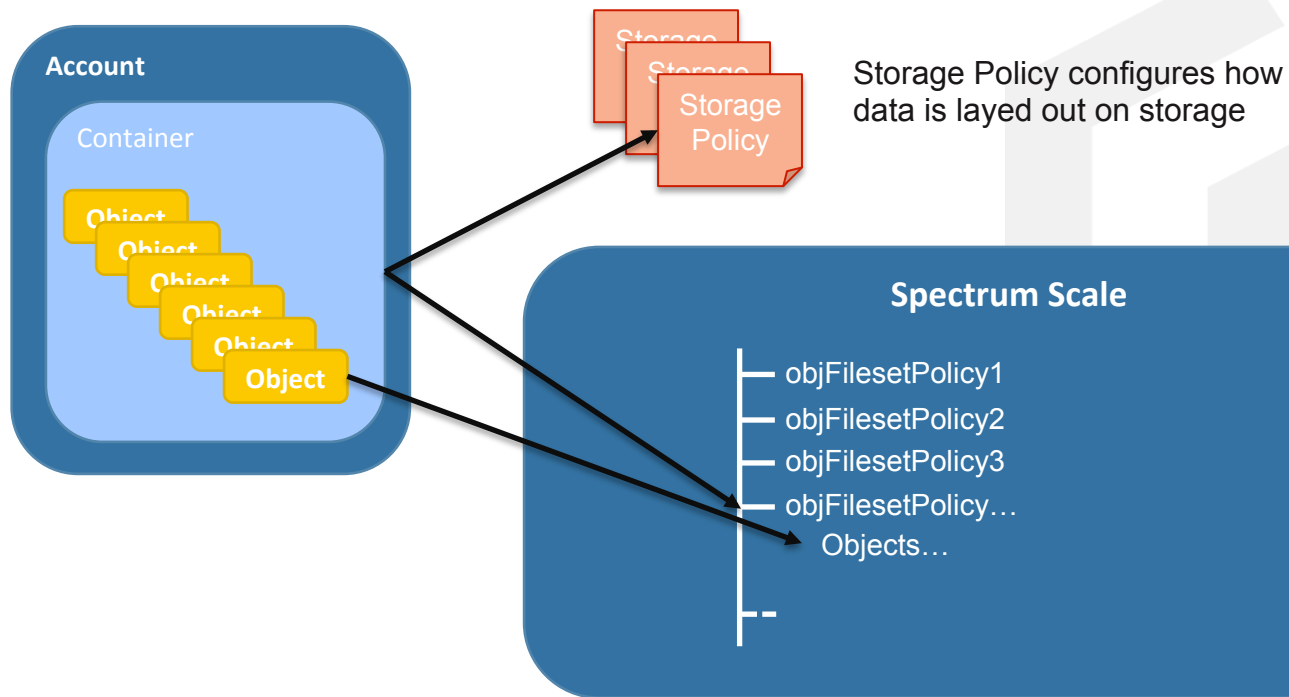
Account

Container

Object

Object

Object

Object

Object

Object

Storage

Storage

Storage Policy

Storage Policy configures how data is layed out on storage

Spectrum Scale

objFilesetPolicy1

objFilesetPolicy2

objFilesetPolicy3

objFilesetPolicy…

Objects…